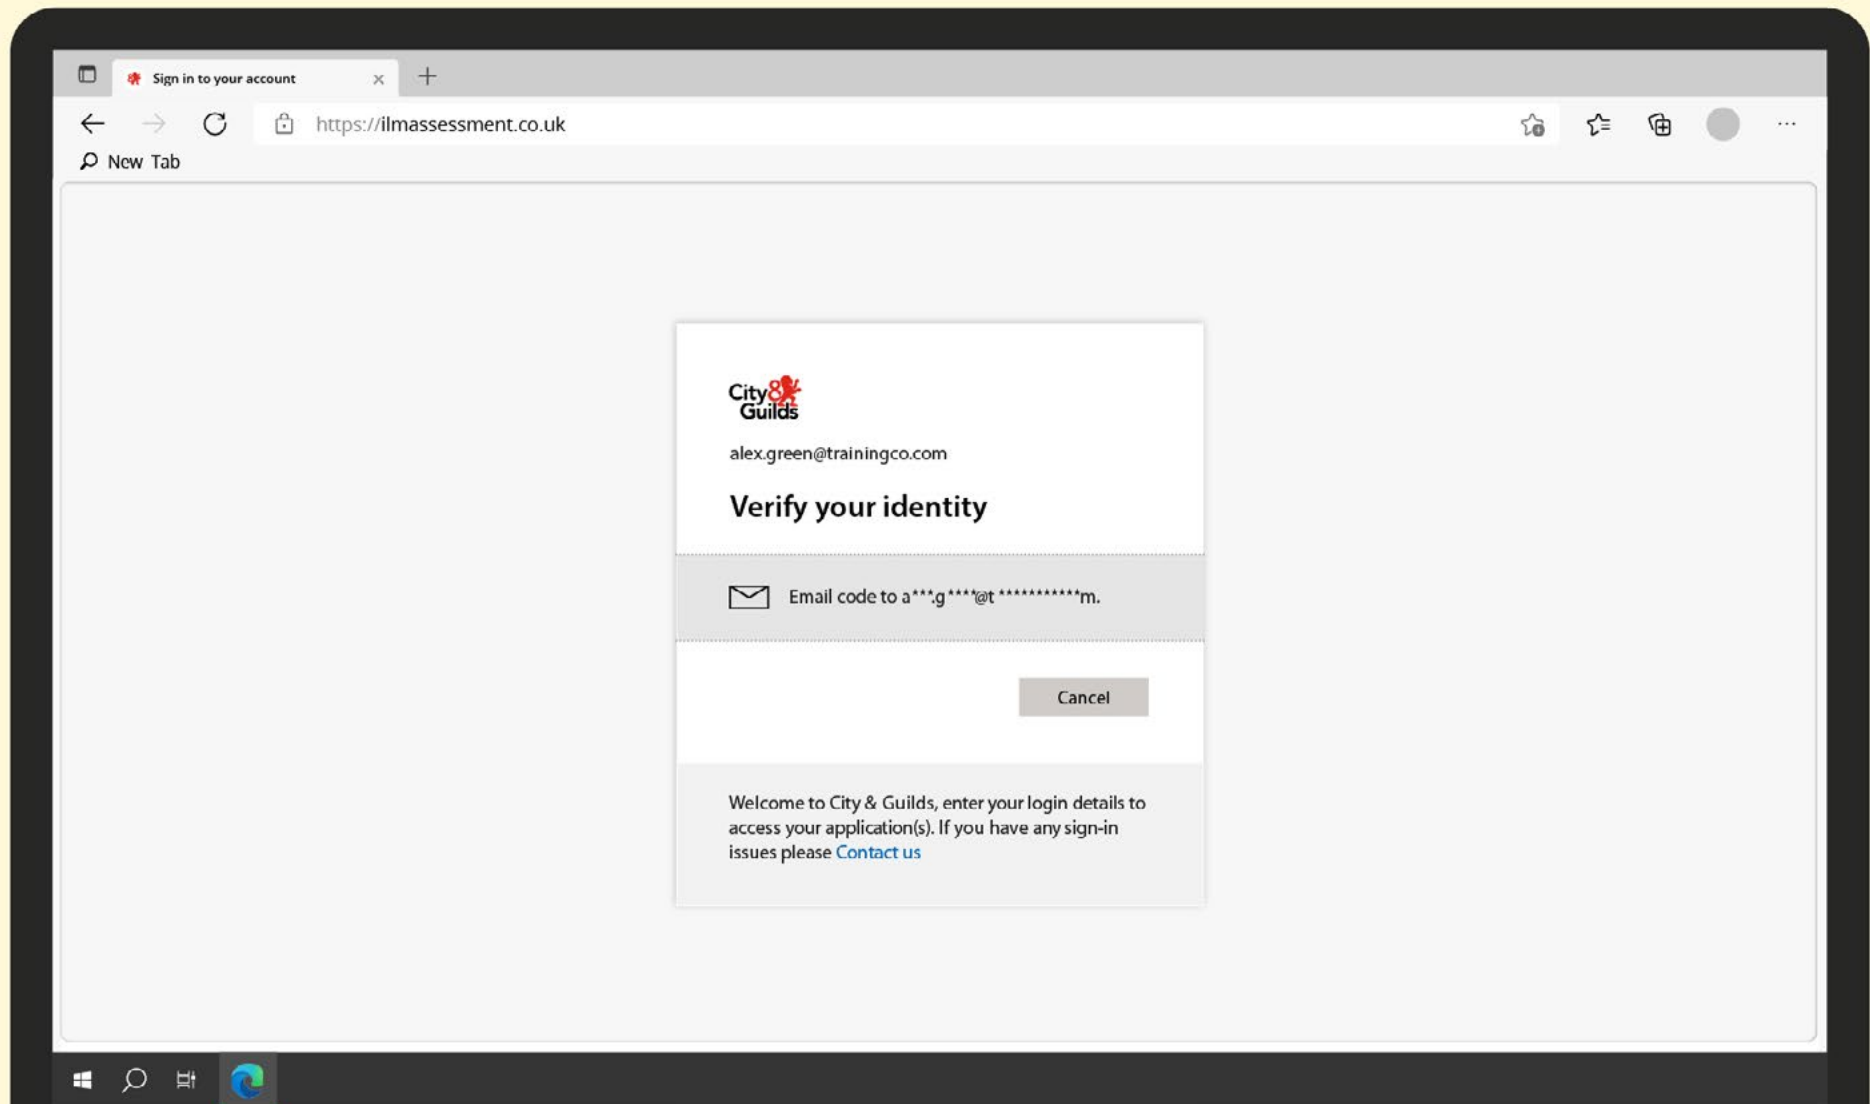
Sign in to your account ×

https://ilmassessment.co.uk

New Tab

City & Guilds

alex.green@trainingco.com

Verify your identity

Email code to a***.g****@t***********m.

Cancel

Welcome to City & Guilds, enter your login details to access your application(s). If you have any sign-in issues please Contact us